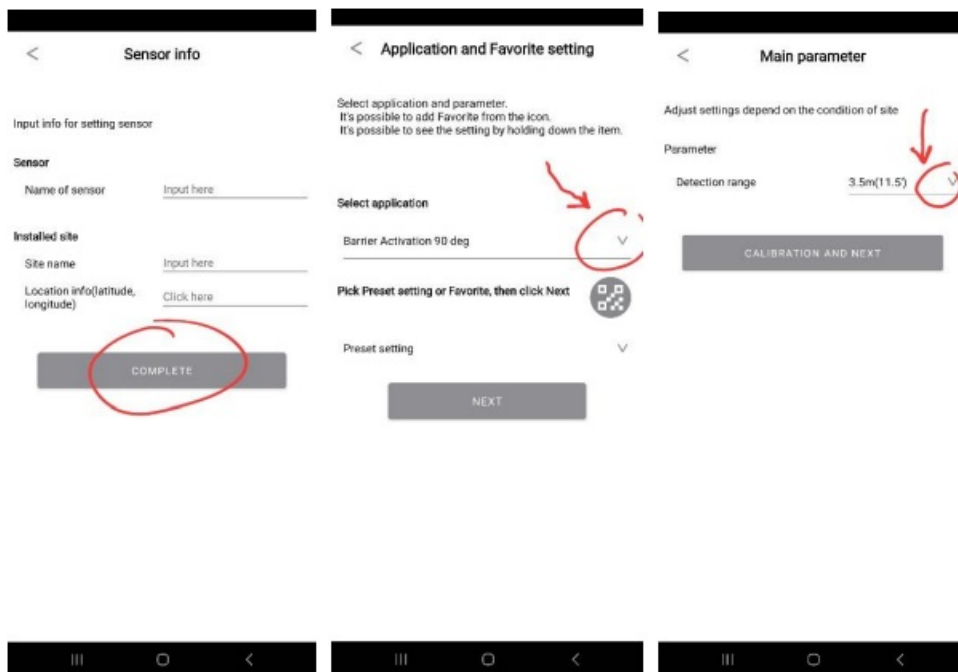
<

Sensor info

Input info for setting sensor

Sensor

Name of sensor Input here

Installed site

Site name Input here

Location info(latitude, longitude) Click here

COMPLETE

<

Application and Favorite setting

Select application and parameter.
It's possible to add Favorite from the icon.
It's possible to see the setting by holding down the item.

Select application

Barrier Activation 90 deg

Pick Preset setting or Favorite, then click Next

Preset setting

NEXT

<

Main parameter

Adjust settings depend on the condition of site

Parameter

Detection range 3.5m(11.5')

CALIBRATION AND NEXT